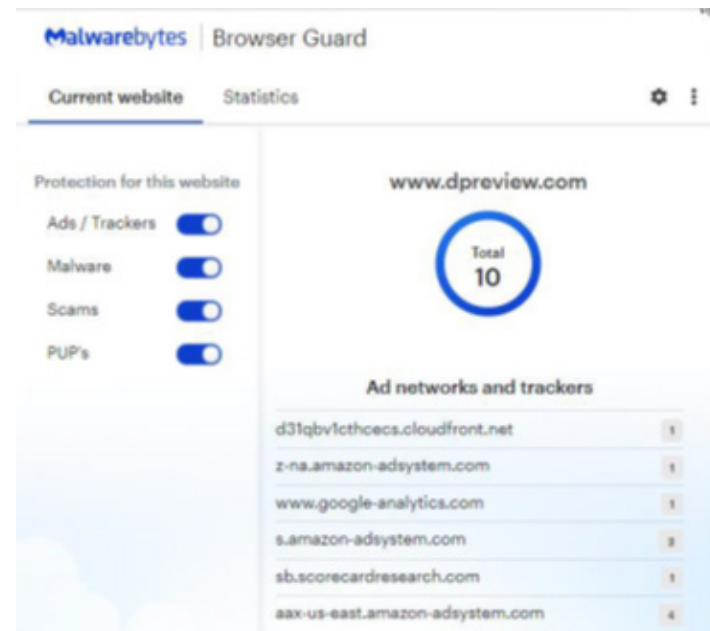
Malwarebytes | Browser Guard

Current website Statistics

Protection for this website

Ads / Trackers

Malware

Scams

PUP's

www.dpreview.com

Total
10

Ad networks and trackers

| | |
|---|---|
| d31qbv1cthcecs.cloudfront.net | 1 |
| z-na.amazon-adsystem.com | 1 |
| www.google-analytics.com | 1 |
| s.amazon-adsystem.com | 2 |
| sb.scorecardresearch.com | 1 |
| aax-us-east.amazon-adsystem.com | 4 |